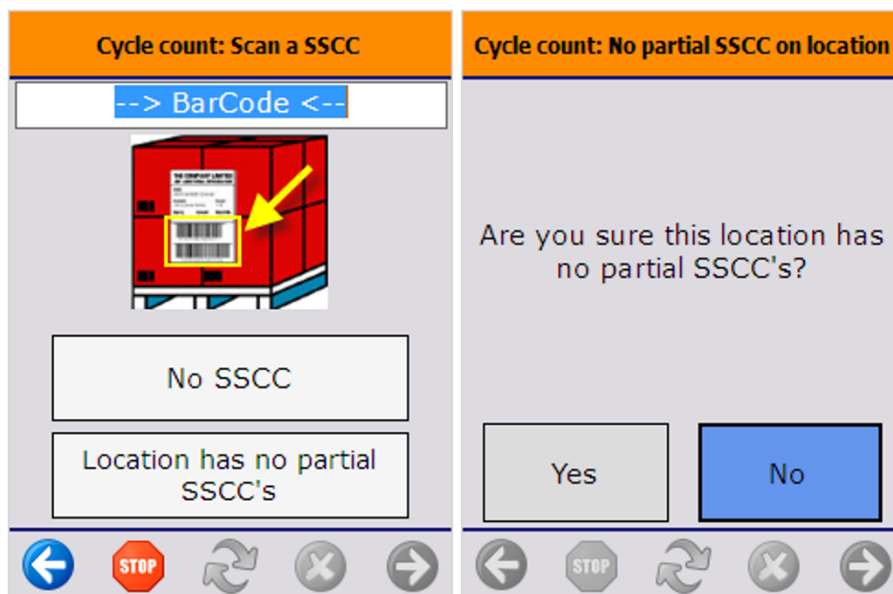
Cycle count: Scan a SSCC

--> BarCode <--

THE COMPANY LIMITED

No SSCC

Location has no partial SSCC's

STOP

Cycle count: No partial SSCC on location

Are you sure this location has no partial SSCC's?

Yes

No

STOP